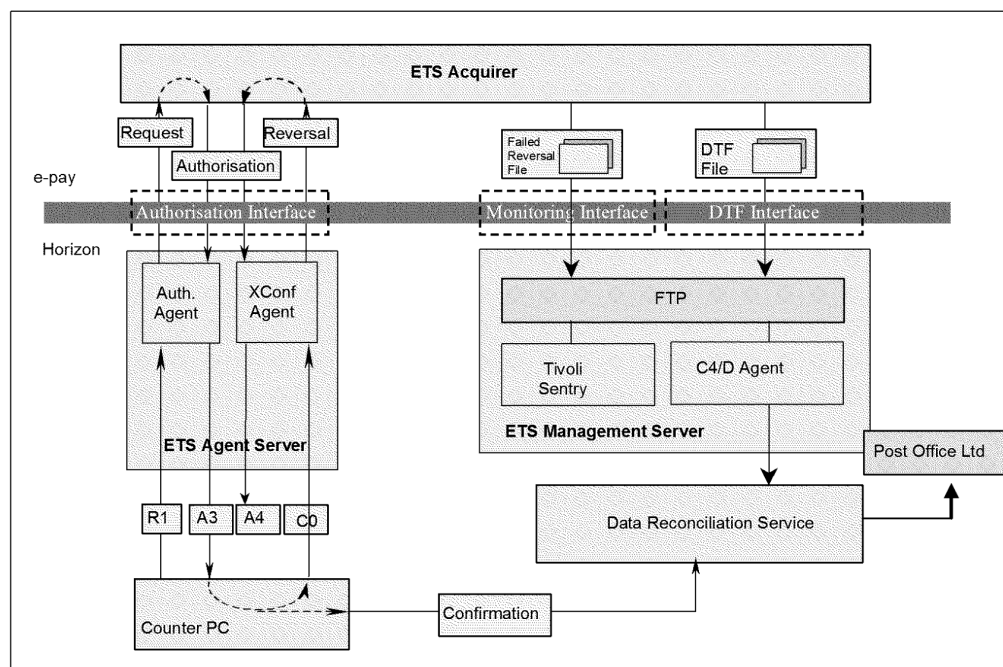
ETS Acquirer

Request

Authorisation

Reversal

Failed Reversal File

DTF File

e-pay

Authorisation Interface

Monitoring Interface

DTF Interface

Horizon

Auth. Agent

XConf Agent

FTP

Tivoli Sentry

C4/D Agent

ETS Agent Server

ETS Management Server

Post Office Ltd

R1

A3

A4

C0

Data Reconciliation Service

Counter PC

Confirmation